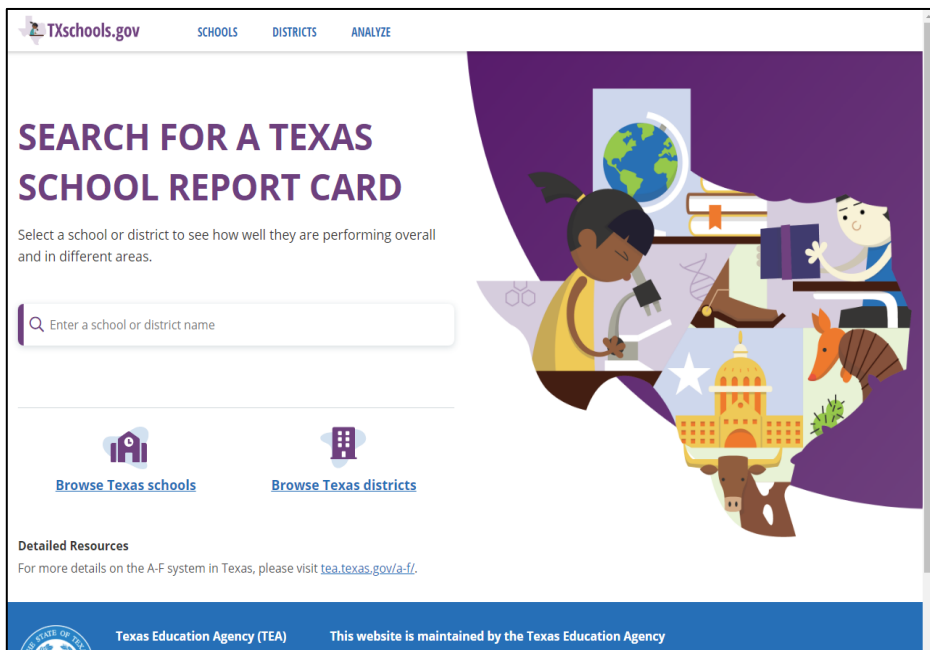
TXschools.gov SCHOOLS DISTRICTS ANALYZE

SEARCH FOR A TEXAS SCHOOL REPORT CARD

Select a school or district to see how well they are performing overall and in different areas.

Enter a school or district name

Browse Texas schools

Browse Texas districts

Detailed Resources

For more details on the A-F system in Texas, please visit tea.texas.gov/a-f/.

Texas Education Agency (TEA)

This website is maintained by the Texas Education Agency